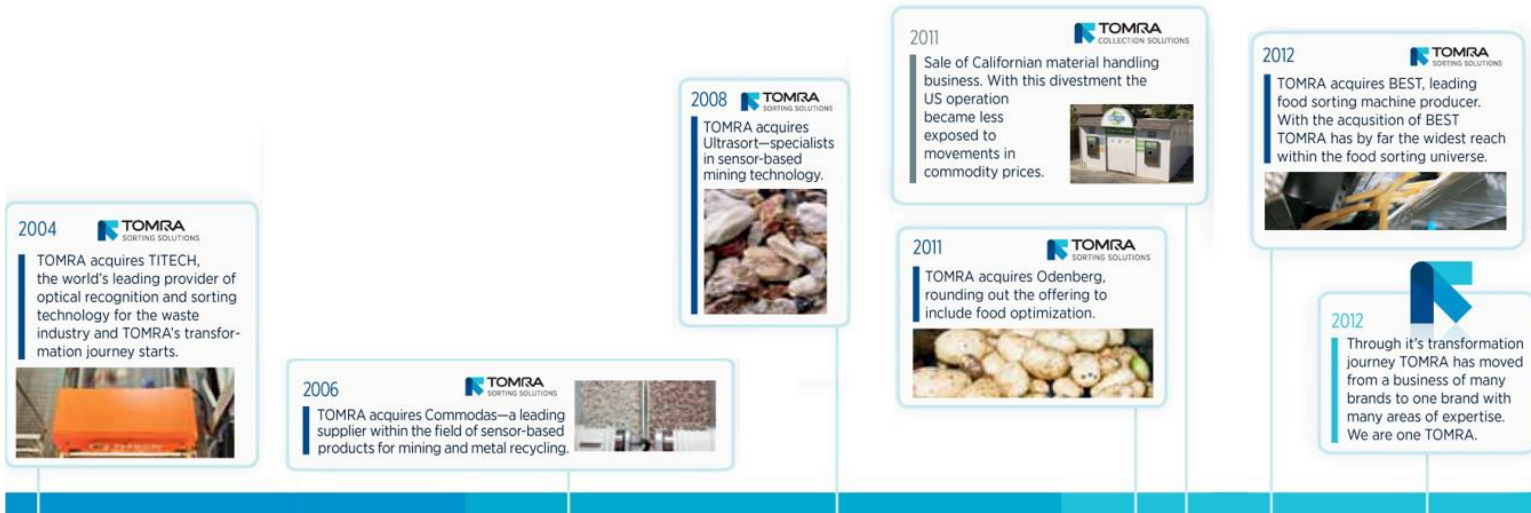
2004
TOMRA
SORTING SOLUTIONS
TOMRA acquires TITECH, the world's leading provider of optical recognition and sorting technology for the waste industry and TOMRA's transformation journey starts.

2006
TOMRA
SORTING SOLUTIONS
TOMRA acquires Commodas—a leading supplier within the field of sensor-based products for mining and metal recycling.

2008
TOMRA
SORTING SOLUTIONS
TOMRA acquires Ultrasort—specialists in sensor-based mining technology.

2011
TOMRA
COLLECTION SOLUTIONS
Sale of Californian material handling business. With this divestment the US operation became less exposed to movements in commodity prices.

2011
TOMRA
SORTING SOLUTIONS
TOMRA acquires Odenberg, rounding out the offering to include food optimization.

2012
TOMRA
SORTING SOLUTIONS
TOMRA acquires BEST, leading food sorting machine producer. With the acqusition of BEST TOMRA has by far the widest reach within the food sorting universe.

2012
Through it's transformation journey TOMRA has moved from a business of many brands to one brand with many areas of expertise. We are one TOMRA.